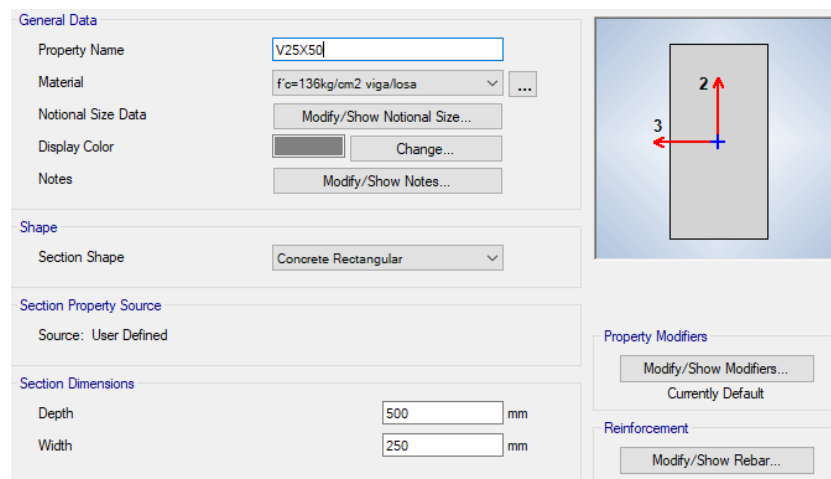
General Data

Property Name V25X50

Material f'c=136kg/cm2 viga/losa ...

Notional Size Data Modify/Show Notional Size...

Display Color Change...

Notes Modify/Show Notes...

2

3

Shape

Section Shape Concrete Rectangular

Section Property Source

Source: User Defined

Property Modifiers

Modify/Show Modifiers...

Currently Default

Section Dimensions

Depth 500 mm

Width 250 mm

Reinforcement

Modify/Show Rebar...